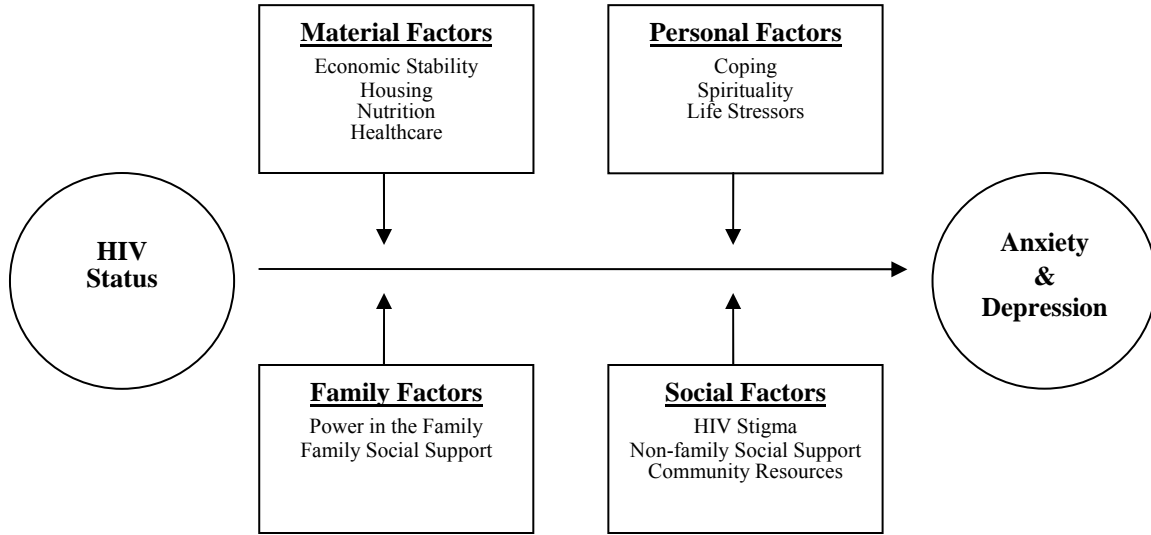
Material Factors
Economic Stability
Housing
Nutrition
Healthcare

Personal Factors
Coping
Spirituality
Life Stressors

HIV Status

Anxiety & Depression

Family Factors
Power in the Family
Family Social Support

Social Factors
HIV Stigma
Non-family Social Support
Community Resources